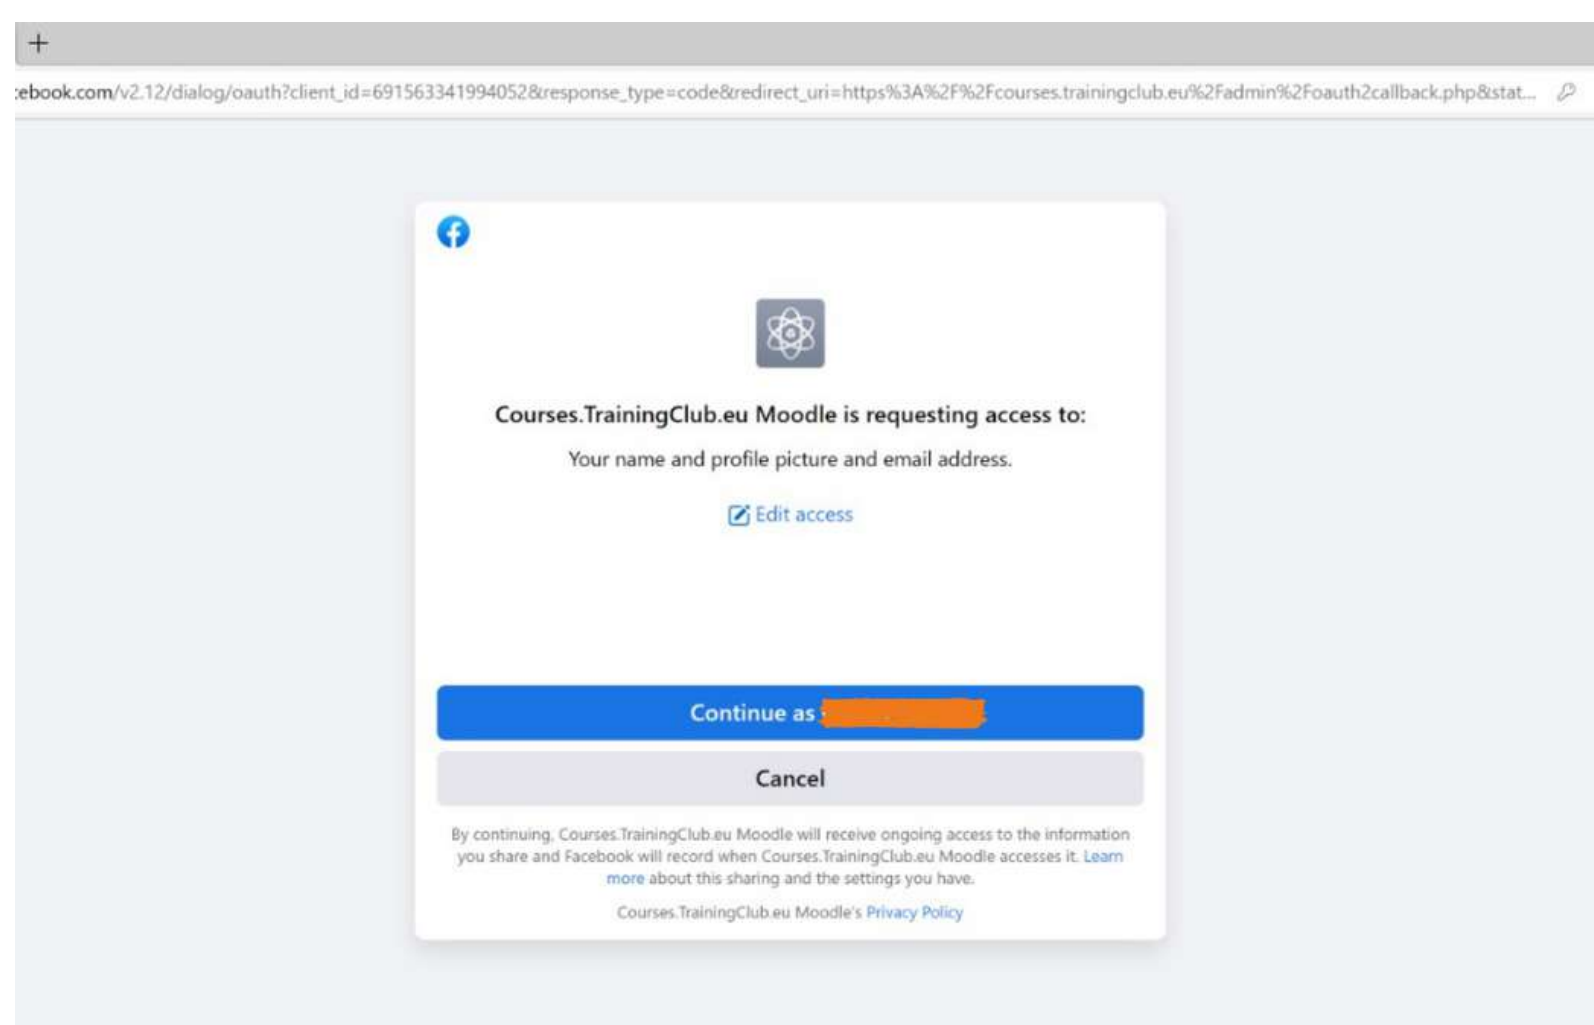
+

:ebook.com/v2.12/dialog/oauth?client_id=691563341994052&response_type=code&redirect_uri=https%3A%2F%2Fcourses.trainingclub.eu%2Fadmin%2Foauth2callback.php&stat...

Courses.TrainingClub.eu Moodle is requesting access to:

Your name and profile picture and email address.

Edit access

Continue as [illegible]

Cancel

By continuing, Courses.TrainingClub.eu Moodle will receive ongoing access to the information you share and Facebook will record when Courses.TrainingClub.eu Moodle accesses it. Learn more about this sharing and the settings you have.

Courses.TrainingClub.eu Moodle's Privacy Policy